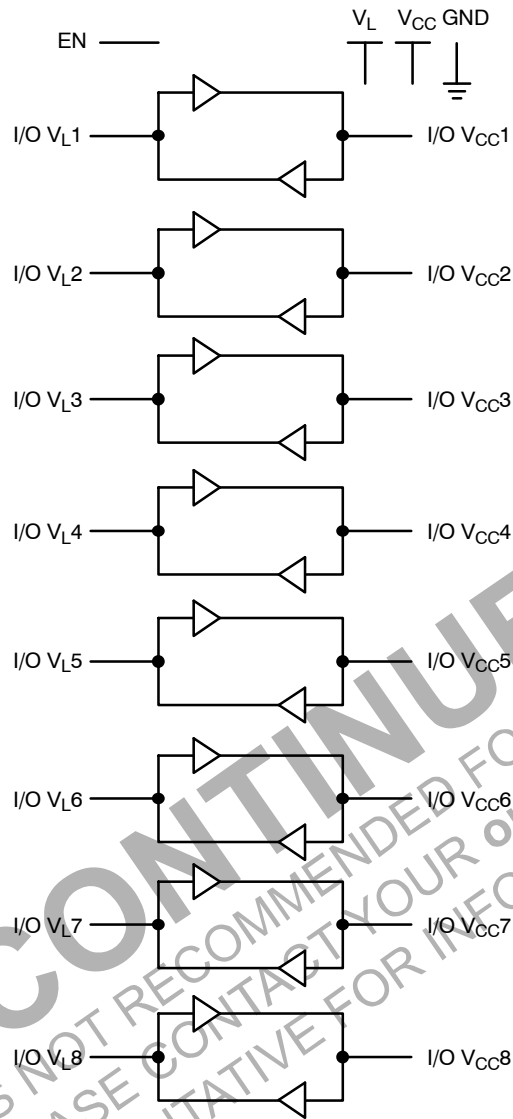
EN

$V_L$ $V_{CC}$ GND

I/O $V_L$1

I/O $V_{CC}$1

I/O $V_L$2

I/O $V_{CC}$2

I/O $V_L$3

I/O $V_{CC}$3

I/O $V_L$4

I/O $V_{CC}$4

I/O $V_L$5

I/O $V_{CC}$5

I/O $V_L$6

I/O $V_{CC}$6

I/O $V_L$7

I/O $V_{CC}$7

I/O $V_L$8

I/O $V_{CC}$8

CONTINU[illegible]

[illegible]S NOT RECOMMENDED FO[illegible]

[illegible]ASE CONTACT YOUR O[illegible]

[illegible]TATIVE FOR INFO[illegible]